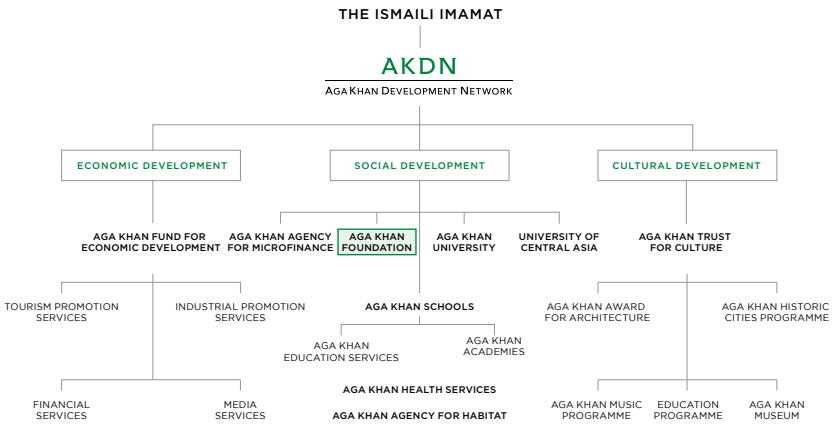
THE ISMAILI IMAMAT

AKDN

AGA KHAN DEVELOPMENT NETWORK

ECONOMIC DEVELOPMENT

SOCIAL DEVELOPMENT

CULTURAL DEVELOPMENT

AGA KHAN FUND FOR ECONOMIC DEVELOPMENT

TOURISM PROMOTION SERVICES

INDUSTRIAL PROMOTION SERVICES

FINANCIAL SERVICES

MEDIA SERVICES

AGA KHAN AGENCY FOR MICROFINANCE

AGA KHAN FOUNDATION

AGA KHAN UNIVERSITY

UNIVERSITY OF CENTRAL ASIA

AGA KHAN SCHOOLS

AGA KHAN EDUCATION SERVICES

AGA KHAN ACADEMIES

AGA KHAN HEALTH SERVICES

AGA KHAN AGENCY FOR HABITAT

AGA KHAN TRUST FOR CULTURE

AGA KHAN AWARD FOR ARCHITECTURE

AGA KHAN HISTORIC CITIES PROGRAMME

AGA KHAN MUSIC PROGRAMME

EDUCATION PROGRAMME

AGA KHAN MUSEUM